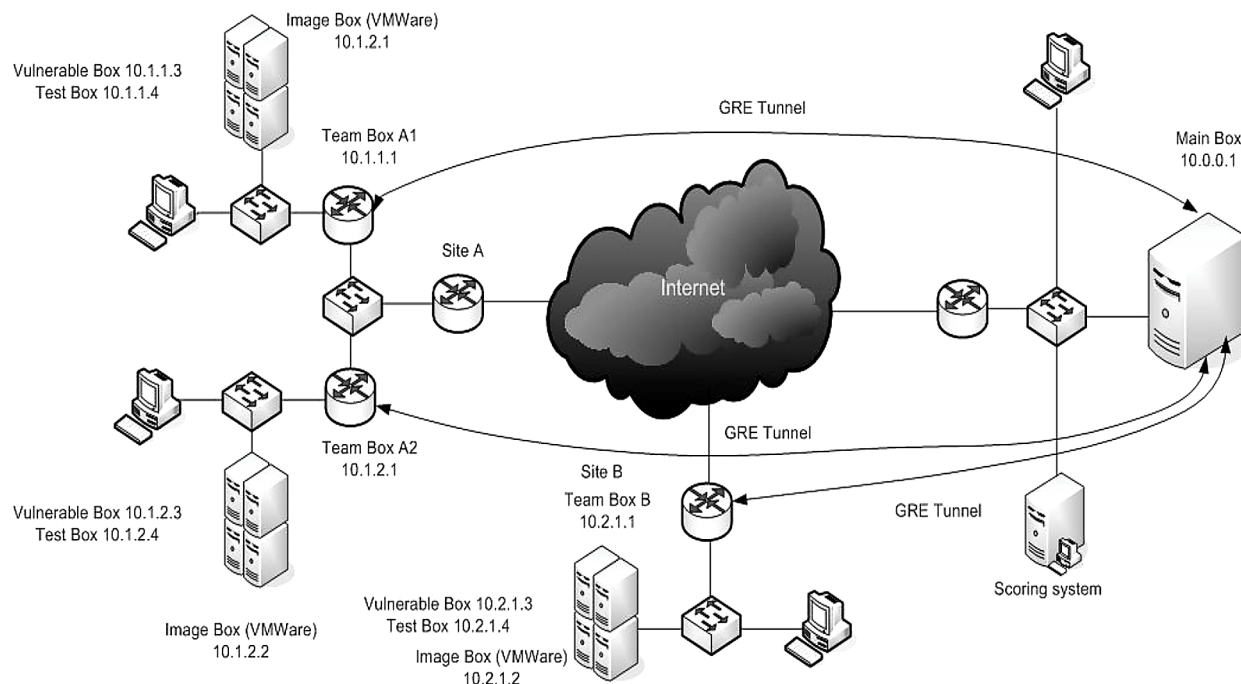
Image Box (VMWare)
10.1.2.1

Vulnerable Box 10.1.1.3
Test Box 10.1.1.4

GRE Tunnel

Main Box
10.0.0.1

Team Box A1
10.1.1.1

Site A

Internet

GRE Tunnel

Team Box A2
10.1.2.1

Site B

Team Box B
10.2.1.1

GRE Tunnel

Vulnerable Box 10.1.2.3
Test Box 10.1.2.4

Scoring system

Vulnerable Box 10.2.1.3
Test Box 10.2.1.4

Image Box (VMWare)
10.1.2.2

Image Box (VMWare)
10.2.1.2